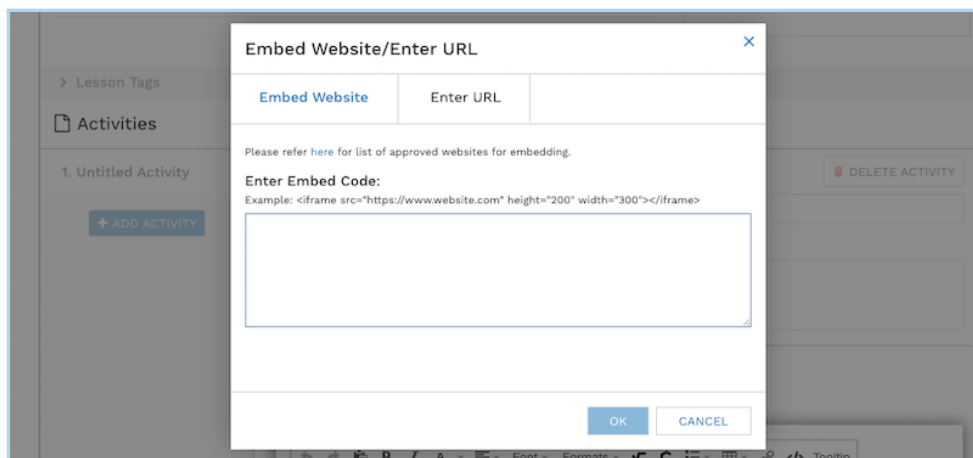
> Lesson Tags

Activities

1. Untitled Activity

+ ADD ACTIVITY

DELETE ACTIVITY

Embed Website/Enter URL

×

Embed Website

Enter URL

Please refer here for list of approved websites for embedding.

Enter Embed Code:

Example: <iframe src="https://www.website.com" height="200" width="300"></iframe>

OK

CANCEL

Font Formats Tooltip